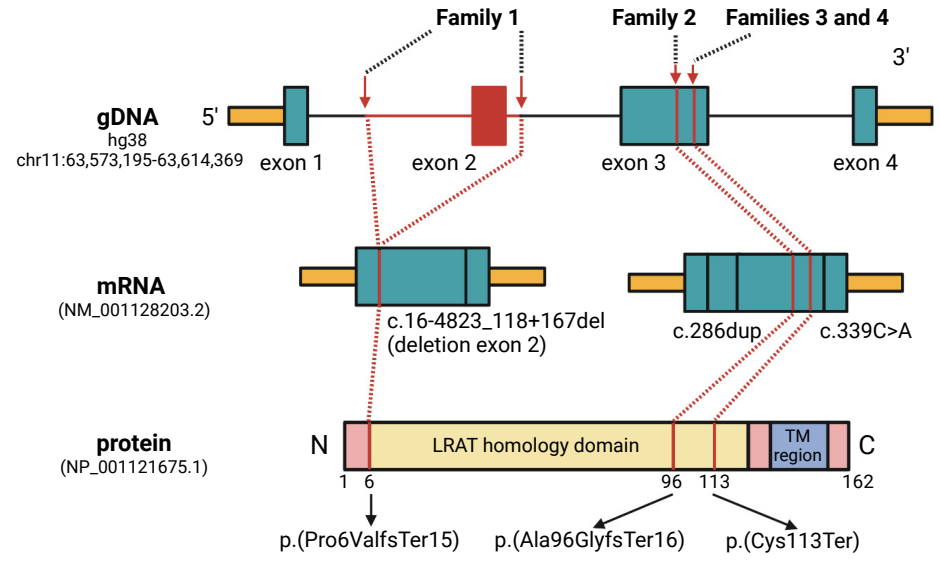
Family 1

Family 2

Families 3 and 4

3'

gDNA
hg38
chr11:63,573,195-63,614,369

5'

exon 1

exon 2

exon 3

exon 4

mRNA
(NM_001128203.2)

c.16-4823_118+167del
(deletion exon 2)

c.286dup

c.339C>A

protein
(NP_001121675.1)

N

LRAT homology domain

TM region

C

1 6

96 113

162

p.(Pro6ValfsTer15)

p.(Ala96GlyfsTer16)

p.(Cys113Ter)